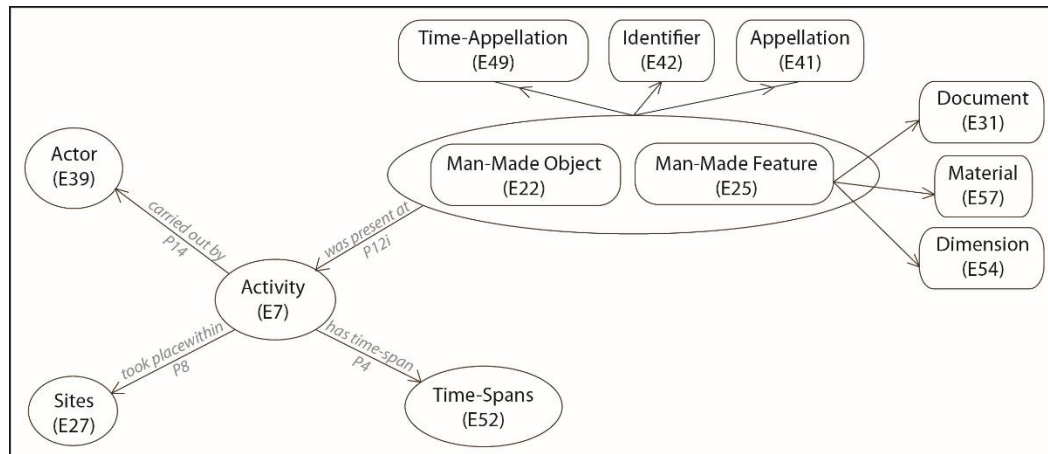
Time-Appellation (E49)

Identifier (E42)

Appellation (E41)

Document (E31)

Actor (E39)

Man-Made Object (E22)

Man-Made Feature (E25)

Material (E57)

carried out by P14

was present at P12i

Dimension (E54)

Activity (E7)

took placewithin P8

has time-span P4

Sites (E27)

Time-Spans (E52)